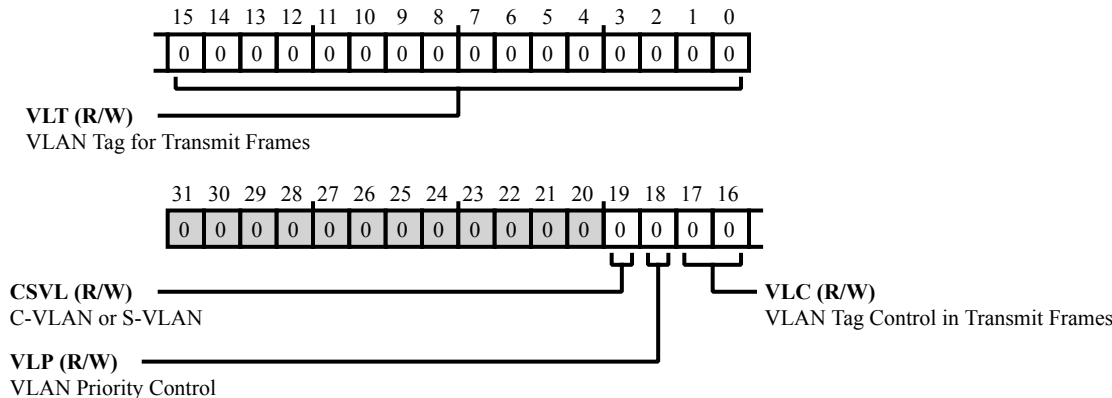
15 14 13 12 11 10 9 8 7 6 5 4 3 2 1 0

| 0 | 0 | 0 | 0 | 0 | 0 | 0 | 0 | 0 | 0 | 0 | 0 | 0 | 0 | 0 | 0 |
|---|---|---|---|---|---|---|---|---|---|---|---|---|---|---|---|

**VLT (R/W)**
VLAN Tag for Transmit Frames

31 30 29 28 27 26 25 24 23 22 21 20 19 18 17 16

| 0 | 0 | 0 | 0 | 0 | 0 | 0 | 0 | 0 | 0 | 0 | 0 | 0 | 0 | 0 | 0 |
|---|---|---|---|---|---|---|---|---|---|---|---|---|---|---|---|

**CSVL (R/W)**
C-VLAN or S-VLAN

**VLC (R/W)**
VLAN Tag Control in Transmit Frames

**VLP (R/W)**
VLAN Priority Control